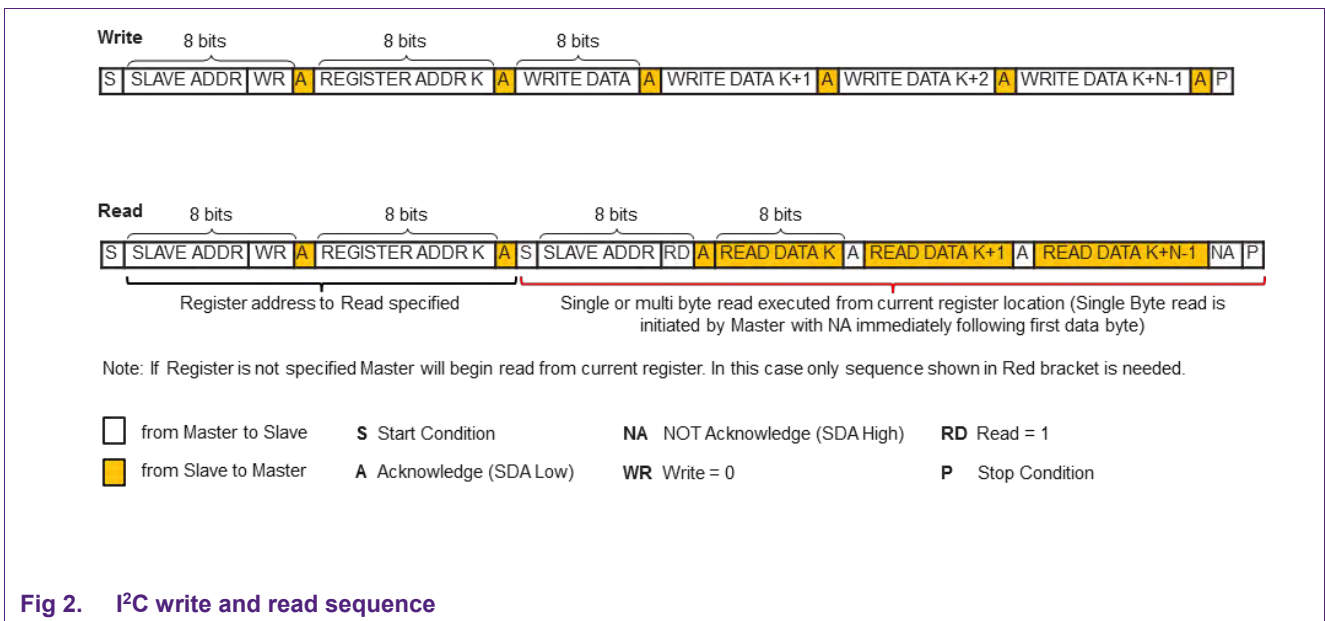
Write

8 bits 8 bits 8 bits

| S | SLAVE ADDR | WR | A | REGISTER ADDR K | A | WRITE DATA | A | WRITE DATA K+1 | A | WRITE DATA K+2 | A | WRITE DATA K+N-1 | A | P |
|---|---|---|---|---|---|---|---|---|---|---|---|---|---|---|

Read

8 bits 8 bits 8 bits 8 bits

| S | SLAVE ADDR | WR | A | REGISTER ADDR K | A | S | SLAVE ADDR | RD | A | READ DATA K | A | READ DATA K+1 | A | READ DATA K+N-1 | NA | P |
|---|---|---|---|---|---|---|---|---|---|---|---|---|---|---|---|---|

Register address to Read specified

Single or multi byte read executed from current register location (Single Byte read is initiated by Master with NA immediately following first data byte)

Note: If Register is not specified Master will begin read from current register. In this case only sequence shown in Red bracket is needed.

from Master to Slave

from Slave to Master

S Start Condition

A Acknowledge (SDA Low)

NA NOT Acknowledge (SDA High)

WR Write = 0

RD Read = 1

P Stop Condition

Fig 2. I$^2$C write and read sequence